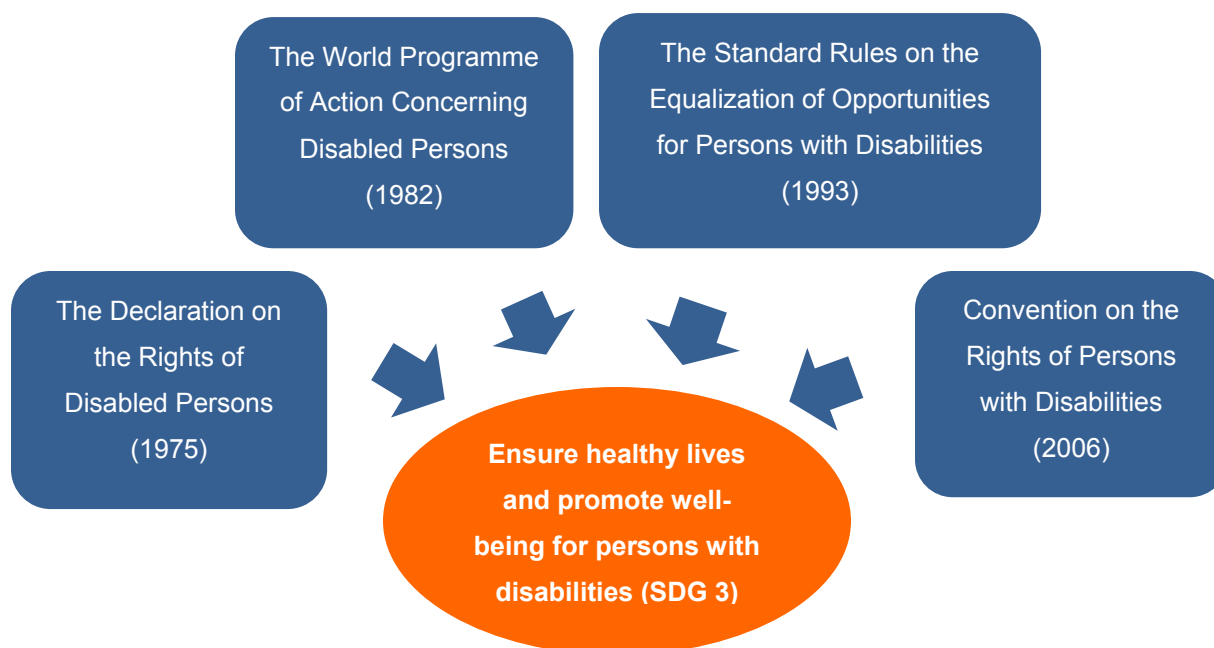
The World Programme of Action Concerning Disabled Persons (1982)

The Standard Rules on the Equalization of Opportunities for Persons with Disabilities (1993)

The Declaration on the Rights of Disabled Persons (1975)

Convention on the Rights of Persons with Disabilities (2006)

Ensure healthy lives and promote well-being for persons with disabilities (SDG 3)